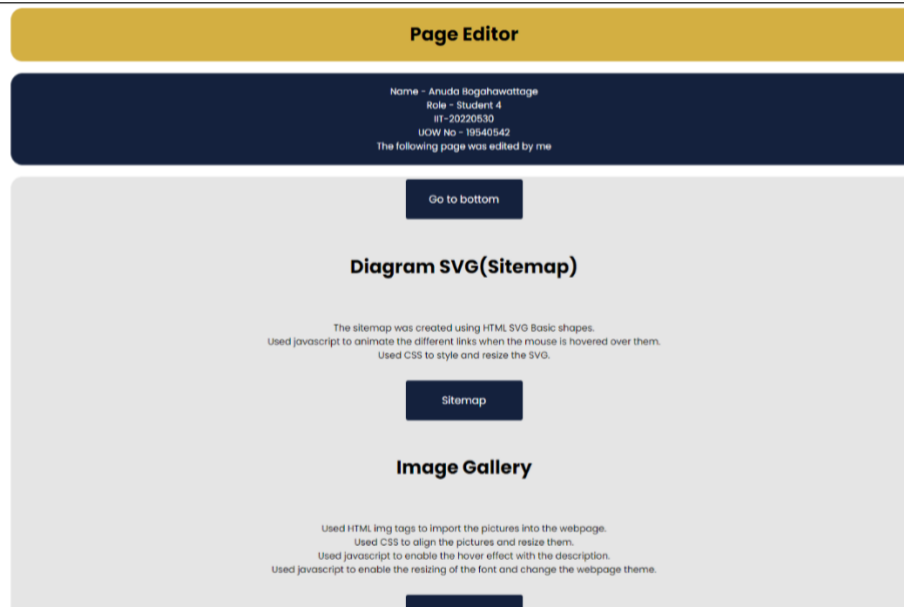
Page Editor

Name - Anuda Bogahawattage
Role - Student 4
IIT-20220530
UOW No - 19540542
The following page was edited by me

Go to bottom

Diagram SVG(Sitemap)

The sitemap was created using HTML SVG Basic shapes.
Used javascript to animate the different links when the mouse is hovered over them.
Used CSS to style and resize the SVG.

Sitemap

Image Gallery

Used HTML img tags to import the pictures into the webpage.
Used CSS to align the pictures and resize them.
Used javascript to enable the hover effect with the description.
Used javascript to enable the resizing of the font and change the webpage theme.